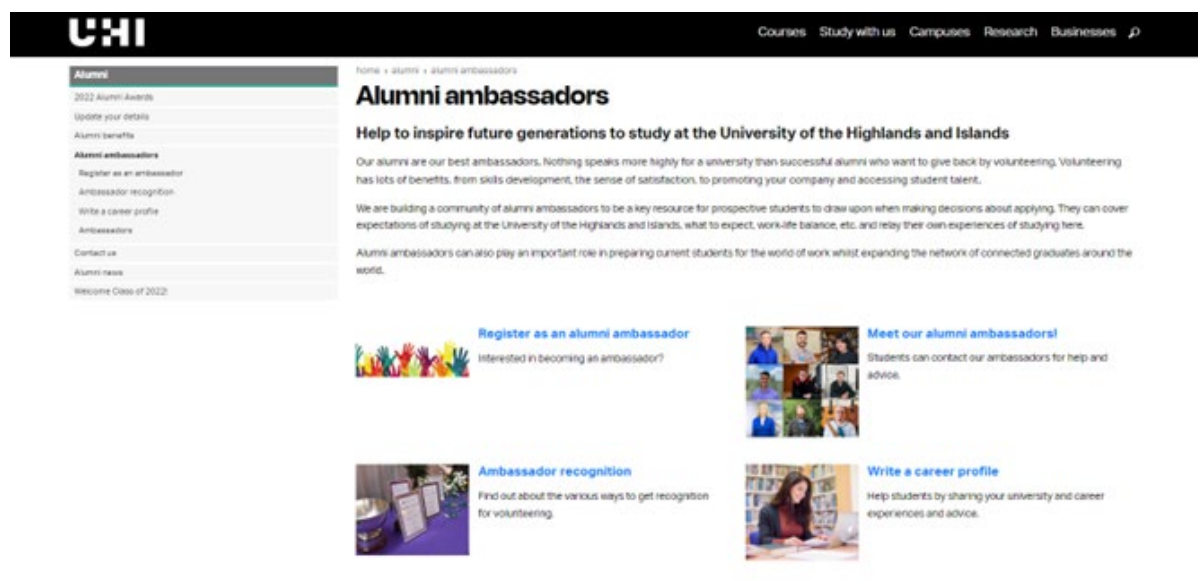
UHI

Courses Study with us Campuses Research Businesses

Alumni
2022 Alumni Awards
Update your details
Alumni benefits
Alumni ambassadors
Register as an ambassador
Ambassador recognition
Write a career profile
Ambassadors
Contact us
Alumni news
Welcome Class of 2022!

home › alumni › alumni ambassadors

Alumni ambassadors

Help to inspire future generations to study at the University of the Highlands and Islands

Our alumni are our best ambassadors. Nothing speaks more highly for a university than successful alumni who want to give back by volunteering. Volunteering has lots of benefits, from skills development, the sense of satisfaction, to promoting your company and accessing student talent.

We are building a community of alumni ambassadors to be a key resource for prospective students to draw upon when making decisions about applying. They can cover expectations of studying at the University of the Highlands and Islands, what to expect, work-life balance, etc. and relay their own experiences of studying here.

Alumni ambassadors can also play an important role in preparing current students for the world of work whilst expanding the network of connected graduates around the world.

Register as an alumni ambassador
Interested in becoming an ambassador?

Meet our alumni ambassadors!
Students can contact our ambassadors for help and advice.

Ambassador recognition
Find out about the various ways to get recognition for volunteering.

Write a career profile
Help students by sharing your university and career experiences and advice.